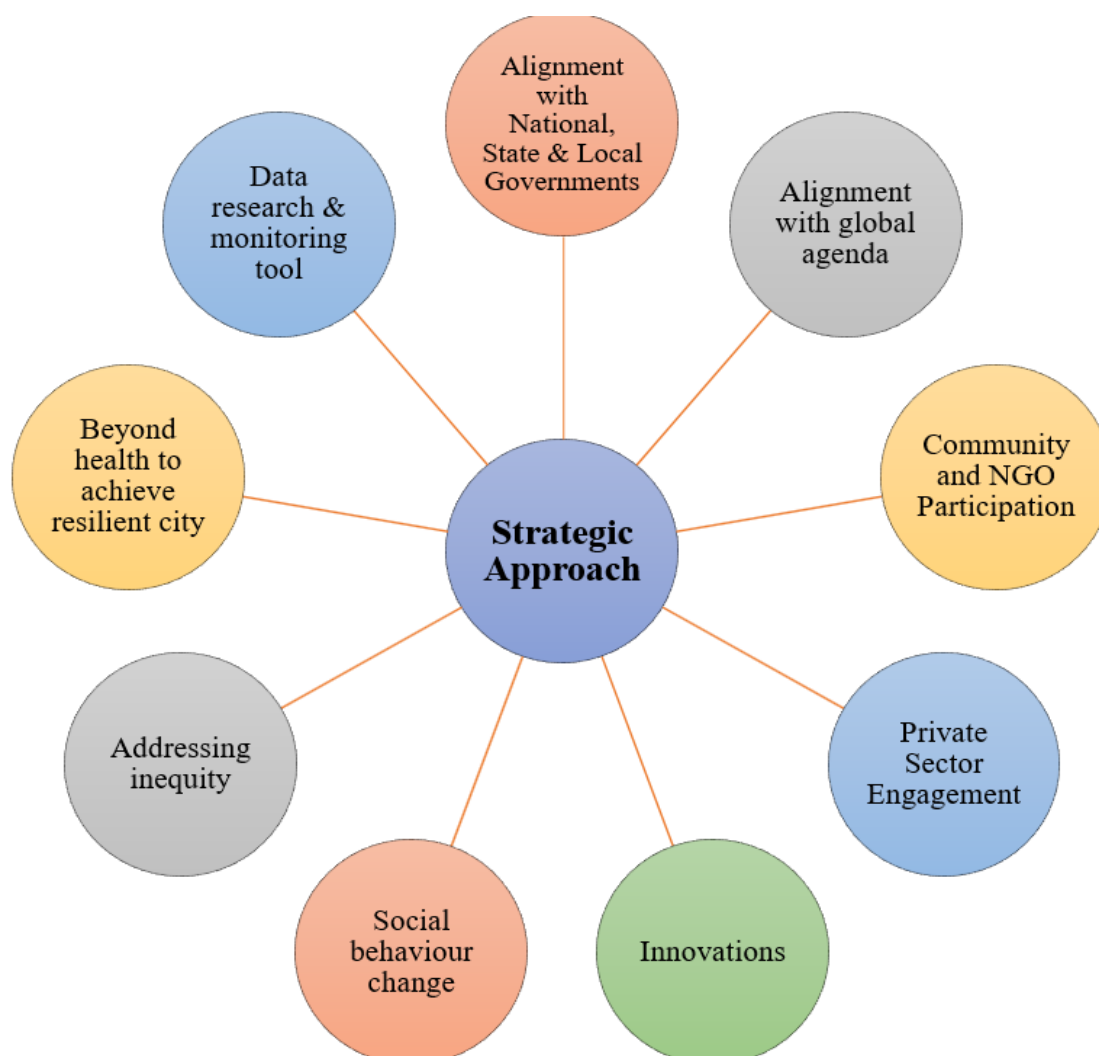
Alignment with National, State & Local Governments

Alignment with global agenda

Community and NGO Participation

Private Sector Engagement

Innovations

Social behaviour change

Addressing inequity

Beyond health to achieve resilient city

Data research & monitoring tool

Strategic Approach